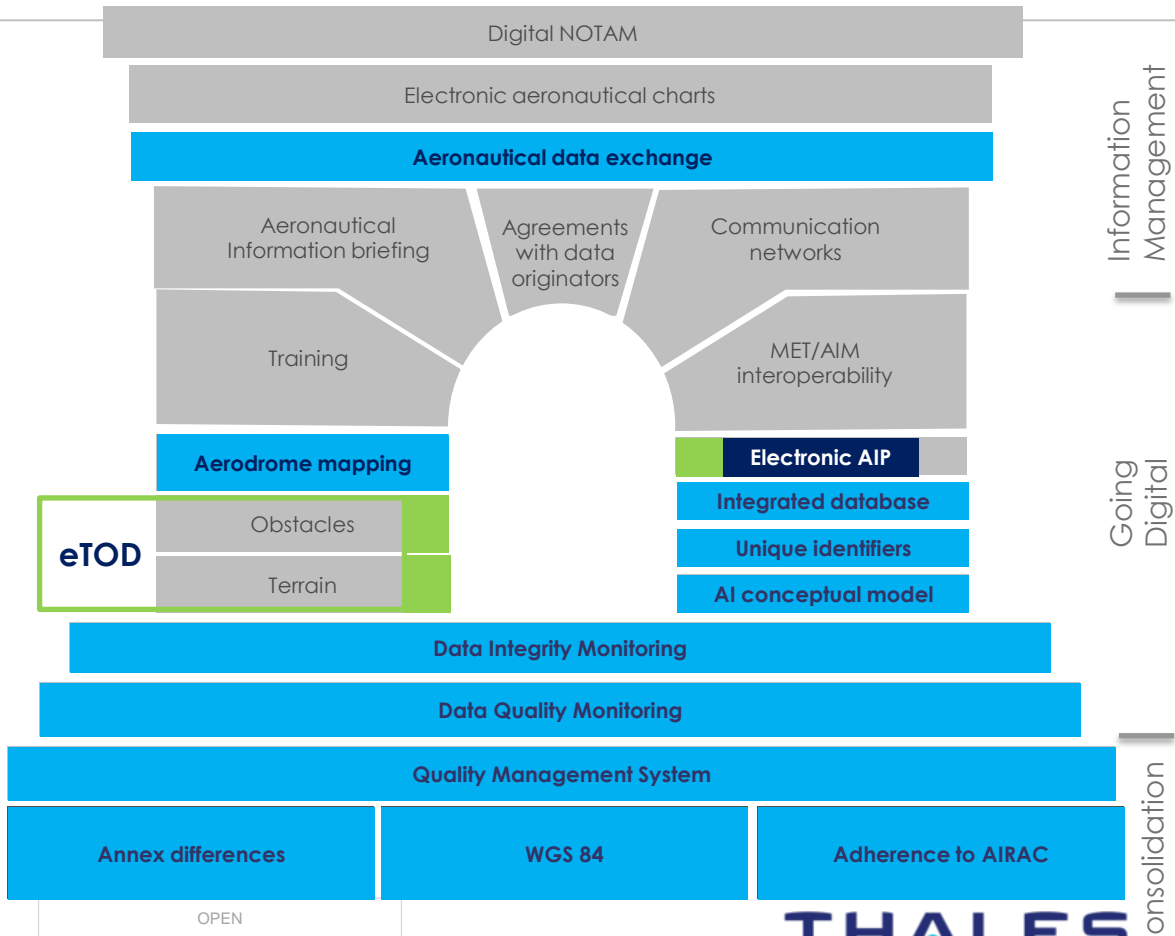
Digital NOTAM

Electronic aeronautical charts

Aeronautical data exchange

Aeronautical Information briefing

Agreements with data originators

Communication networks

Training

MET/AIM interoperability

Aerodrome mapping

Electronic AIP

eTOD

Obstacles

Terrain

Integrated database

Unique identifiers

AI conceptual model

Data Integrity Monitoring

Data Quality Monitoring

Quality Management System

Annex differences

WGS 84

Adherence to AIRAC

Information Management

Going Digital

onsolidation

OPEN

THALES